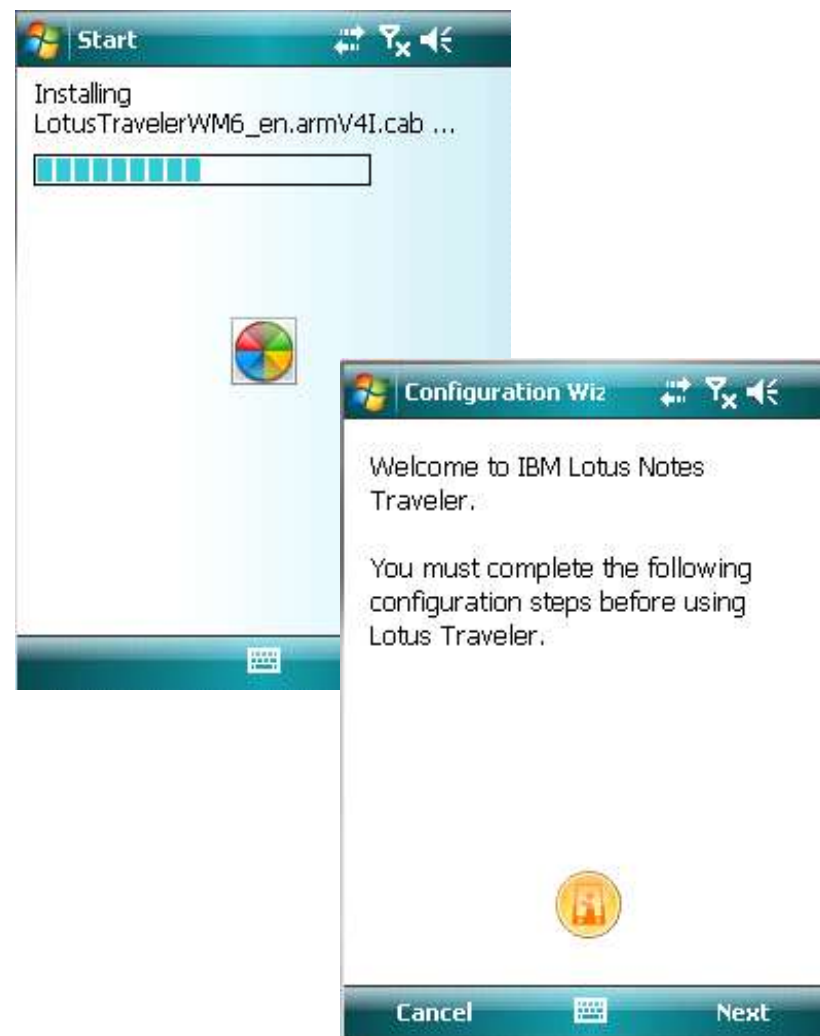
Start

Installing LotusTravelerWM6_en.armV4I.cab ...

Configuration Wiz

Welcome to IBM Lotus Notes Traveler.

You must complete the following configuration steps before using Lotus Traveler.

Cancel

Next